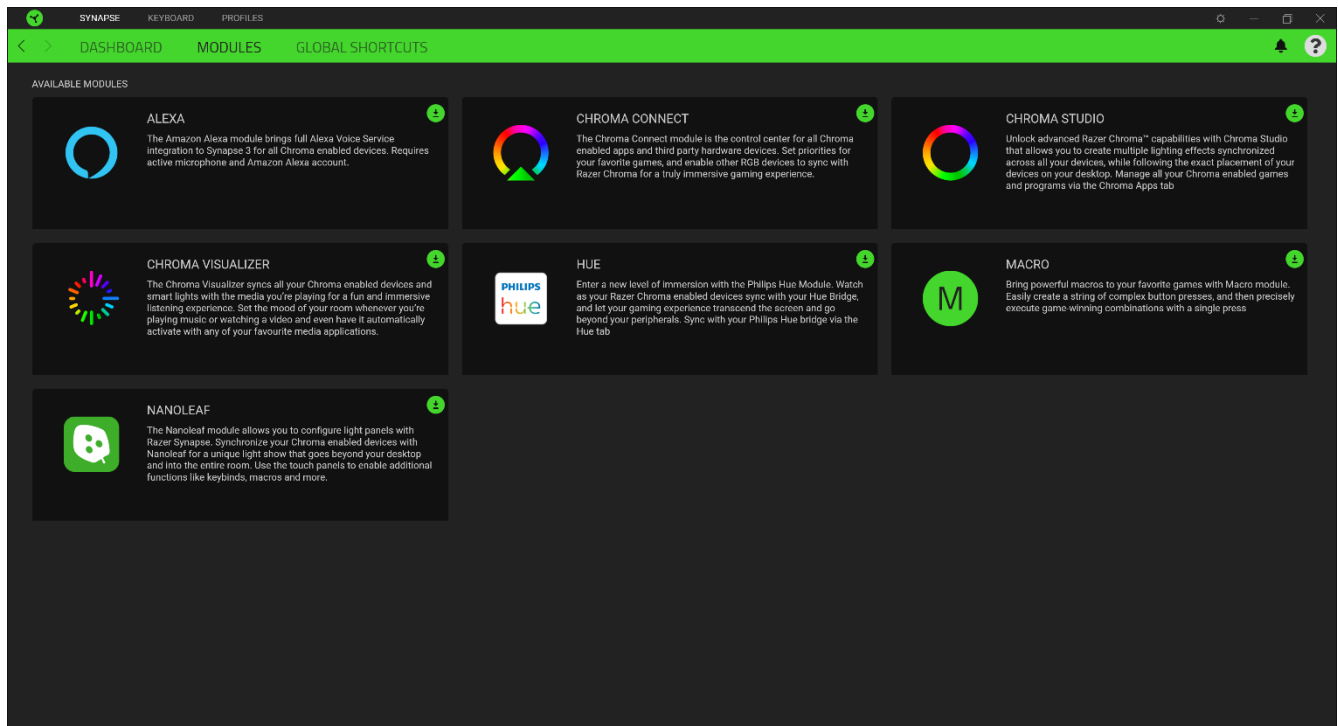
SYNAPSE KEYBOARD PROFILES

DASHBOARD MODULES GLOBAL SHORTCUTS

?

AVAILABLE MODULES

ALEXA

The Amazon Alexa module brings full Alexa Voice Service integration to Synapse 3 for all Chroma enabled devices. Requires active microphone and Amazon Alexa account.

CHROMA CONNECT

The Chroma Connect module is the control center for all Chroma enabled apps and third party hardware devices. Set priorities for your favorite games, and enable other RGB devices to sync with Razer Chroma for a truly immersive gaming experience.

CHROMA STUDIO

Unlock advanced Razer Chroma™ capabilities with Chroma Studio that allows you to create multiple lighting effects synchronized across all your devices, while following the exact placement of your devices on your desktop. Manage all your Chroma enabled games and programs via the Chroma Apps tab

CHROMA VISUALIZER

The Chroma Visualizer syncs all your Chroma enabled devices and smart lights with the media you're playing for a fun and immersive listening experience. Set the mood of your room whenever you're playing music or watching a video and even have it automatically activate with any of your favourite media applications.

PHILIPS hue

HUE

Enter a new level of immersion with the Philips Hue Module. Watch as your Razer Chroma enabled devices sync with your Hue Bridge, and let your gaming experience transcend the screen and go beyond your peripherals. Sync with your Philips Hue bridge via the Hue tab

M

MACRO

Bring powerful macros to your favorite games with Macro module. Easily create a string of complex button presses, and then precisely execute game-winning combinations with a single press

NANOLEAF

The Nanoleaf module allows you to configure light panels with Razer Synapse. Synchronize your Chroma enabled devices with Nanoleaf for a unique light show that goes beyond your desktop and into the entire room. Use the touch panels to enable additional functions like keybinds, macros and more.